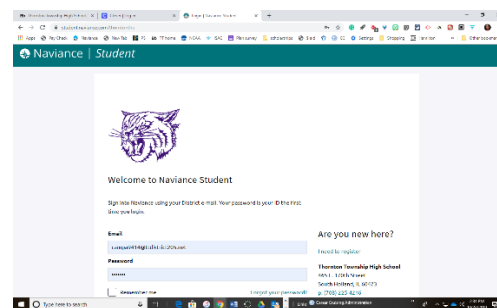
Naviance | Student

Welcome to Naviance Student

Sign into Naviance using your District email. Your password is your ID the first time you login.

Email

Password

••••••

Remember me

Forgot your password?

Are you new here?

I need to register

Thornton Township High School
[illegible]
South Holland, IL 60473
p: (708) 225-4210

Type here to search